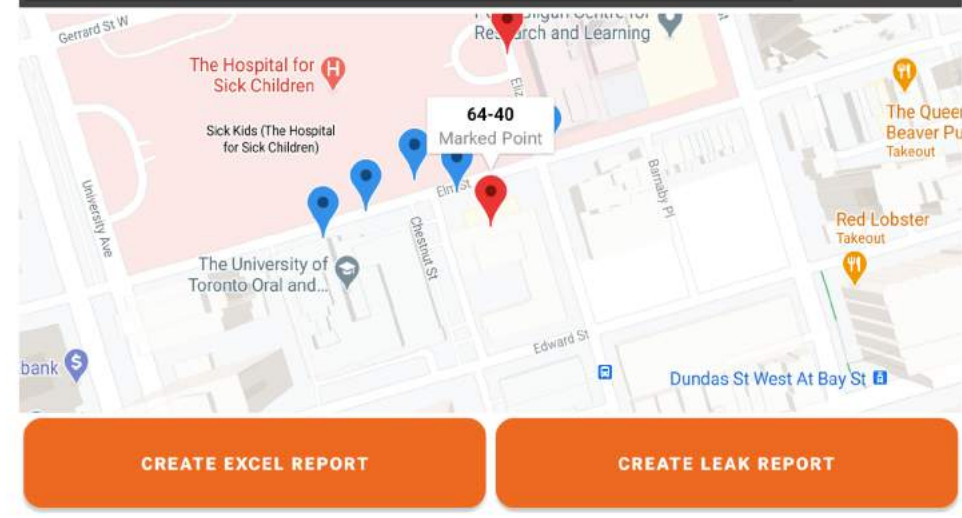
Gerrard St W

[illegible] Centre for Research and Learning

The Hospital for Sick Children

Sick Kids (The Hospital for Sick Children)

64-40
Marked Point

Eliz

Elm St

Barnaby Pl

The Queen Beaver Pu
Takeout

Red Lobster
Takeout

University Ave

Chestnut St

The University of Toronto Oral and...

Edward St

bank

Dundas St West At Bay St

CREATE EXCEL REPORT

CREATE LEAK REPORT